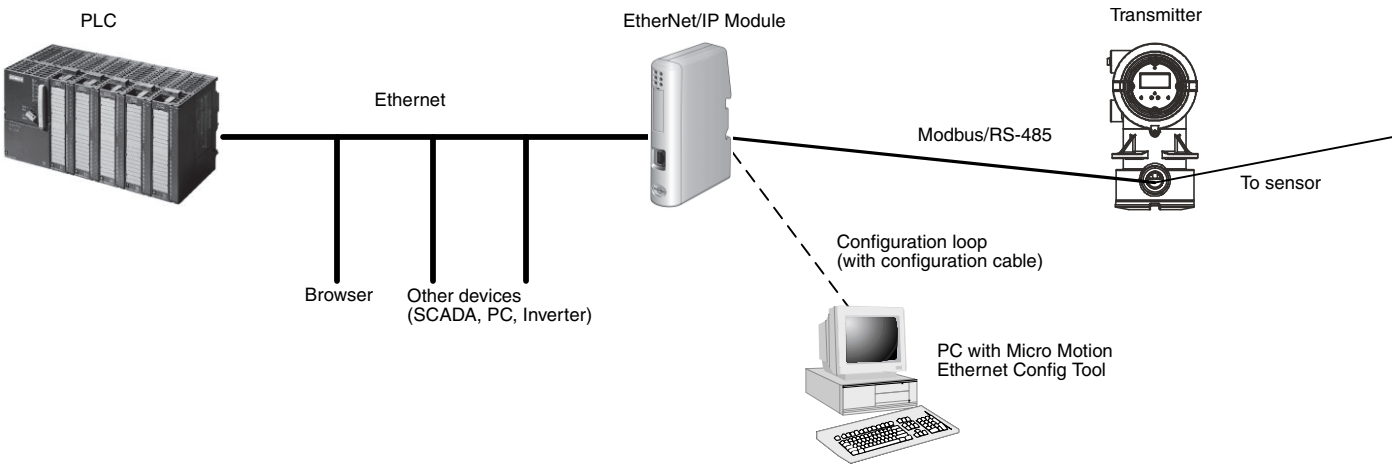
PLC

EtherNet/IP Module

Transmitter

Ethernet

Modbus/RS-485

To sensor

Configuration loop
(with configuration cable)

Browser

Other devices
(SCADA, PC, Inverter)

PC with Micro Motion
Ethernet Config Tool